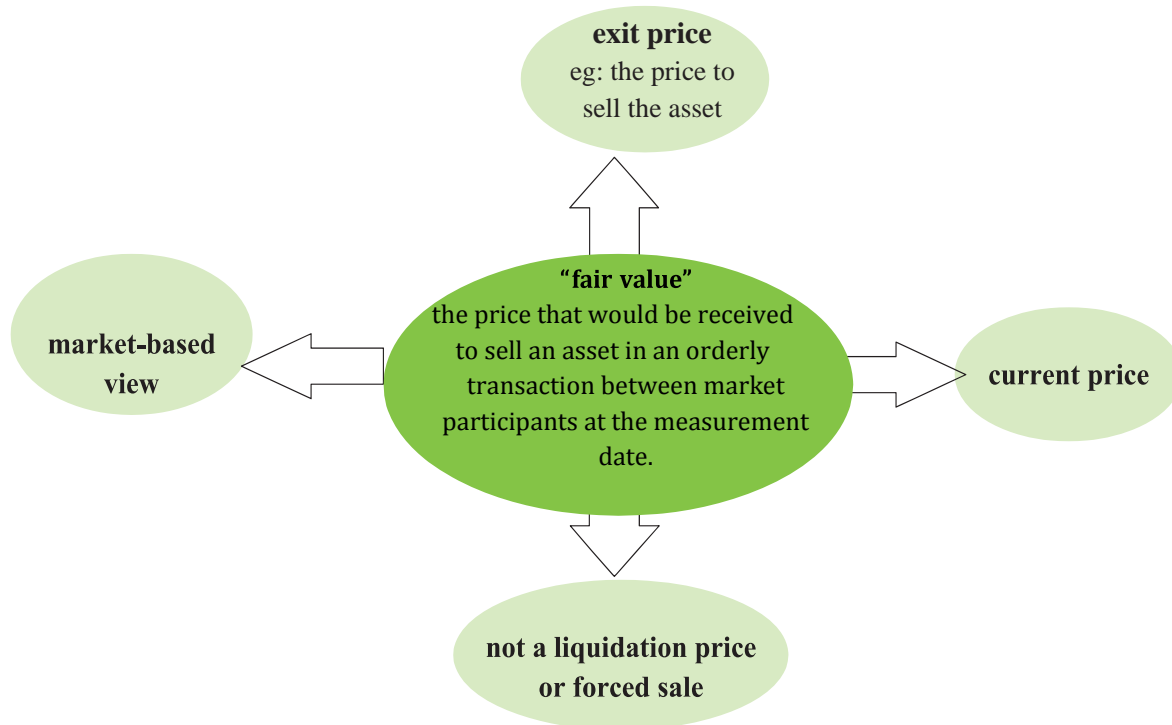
exit price
eg: the price to sell the asset

market-based view

"fair value"
the price that would be received to sell an asset in an orderly transaction between market participants at the measurement date.

current price

not a liquidation price or forced sale